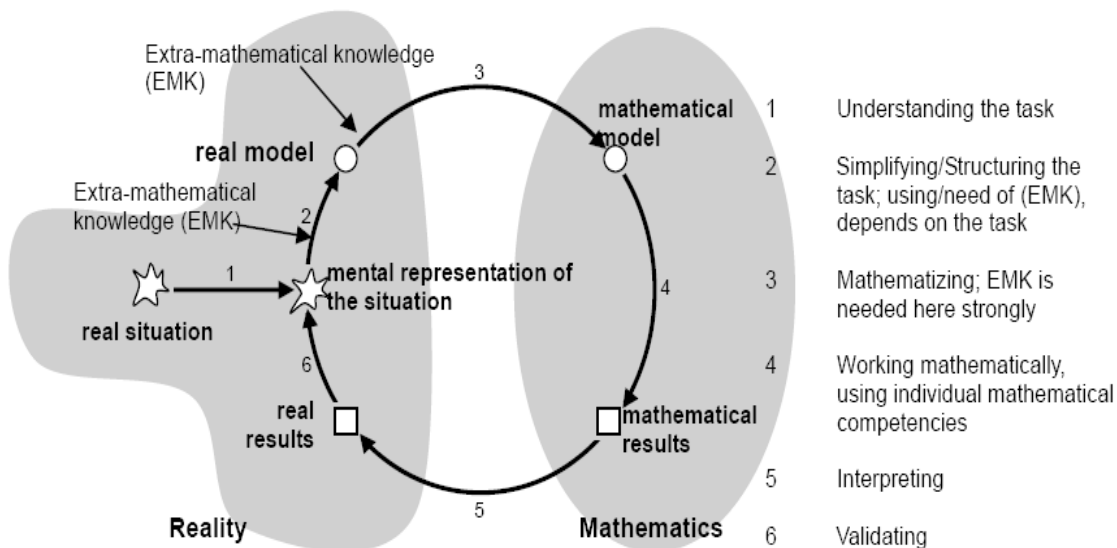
Extra-mathematical knowledge (EMK)

3

real model

mathematical model

Extra-mathematical knowledge (EMK)

2

1

real situation

mental representation of the situation

4

6

real results

mathematical results

5

Reality

Mathematics

1 Understanding the task

2 Simplifying/Structuring the task; using/need of (EMK), depends on the task

3 Mathematizing; EMK is needed here strongly

4 Working mathematically, using individual mathematical competencies

5 Interpreting

6 Validating